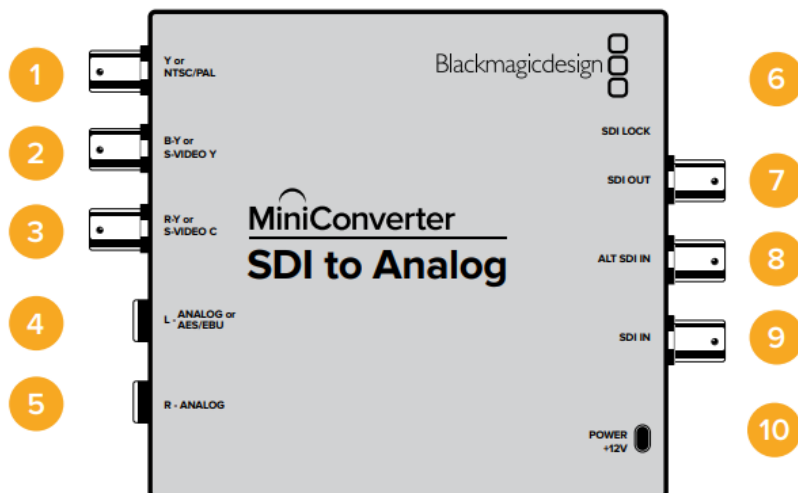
1

Y or NTSC/PAL

2

B-Y or S-VIDEO Y

3

R-Y or S-VIDEO C

4

L - ANALOG or AES/EBU

5

R - ANALOG

Blackmagicdesign

MiniConverter

SDI to Analog

6

SDI LOCK

7

SDI OUT

8

ALT SDI IN

9

SDI IN

10

POWER +12V